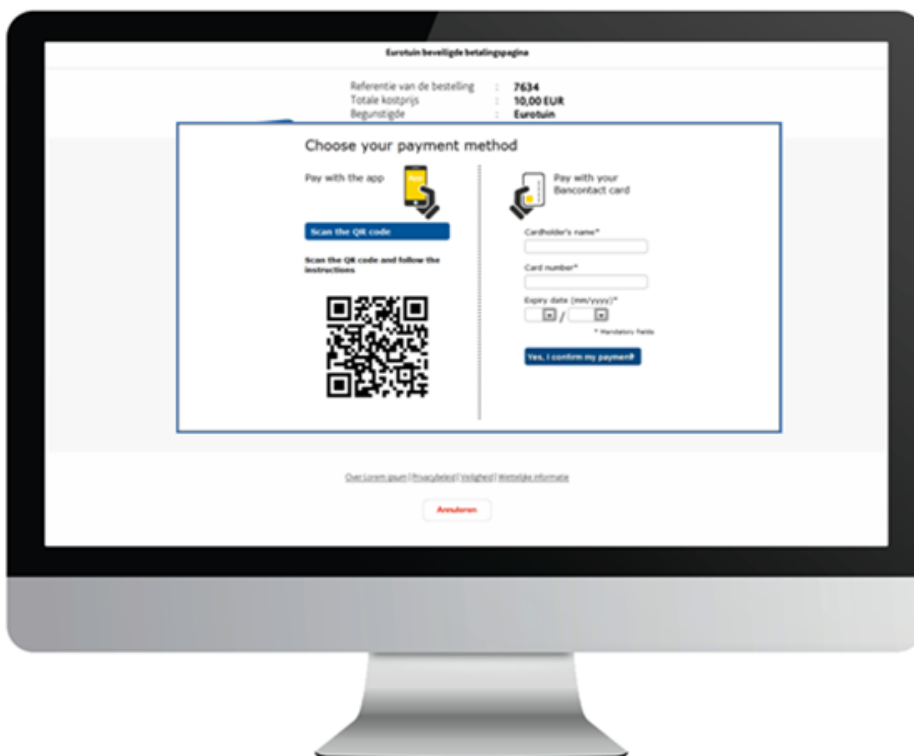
Eurotuin beveiligde betalingspagina

Referentie van de bestelling : 7634
Totale kostprijs : 10,00 EUR
Begunstigde : Eurotuin

Choose your payment method

Pay with the app

Scan the QR code

Scan the QR code and follow the instructions

Pay with your Bancontact card

Cardholder's name*

Card number*

Expiry date (mm/yyyy)*

/

* Mandatory fields

Yes, I confirm my payment

Over Lorem ipsum | Privacybeleid | Veiligheid | Wettelijke informatie

Annuleren